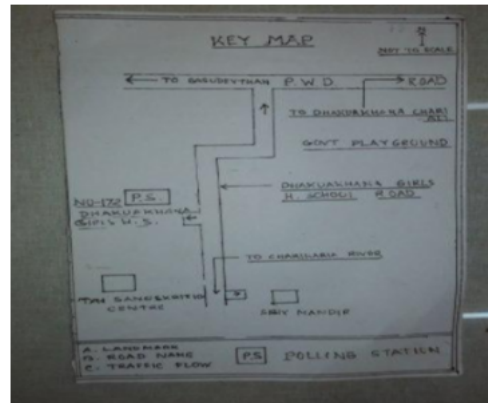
KEY MAP

N

NOT TO SCALE

TO BASUDEVTHAN P.W.D. ROAD

TO DHAKUAKHANA CHARI ALI

GOVT PLAYGROUND

DHAKUAKHANA GIRLS H. SCHOOL ROAD

NO-172 P.S. DHAKUAKHANA GIRLS H.S.

TO CHARIALIA RIVER

TAI SANSKRITIC CENTRE

SHIV MANDIR

A. LANDMARK
B. ROAD NAME
C. TRAFFIC FLOW

P.S. POLLING STATION